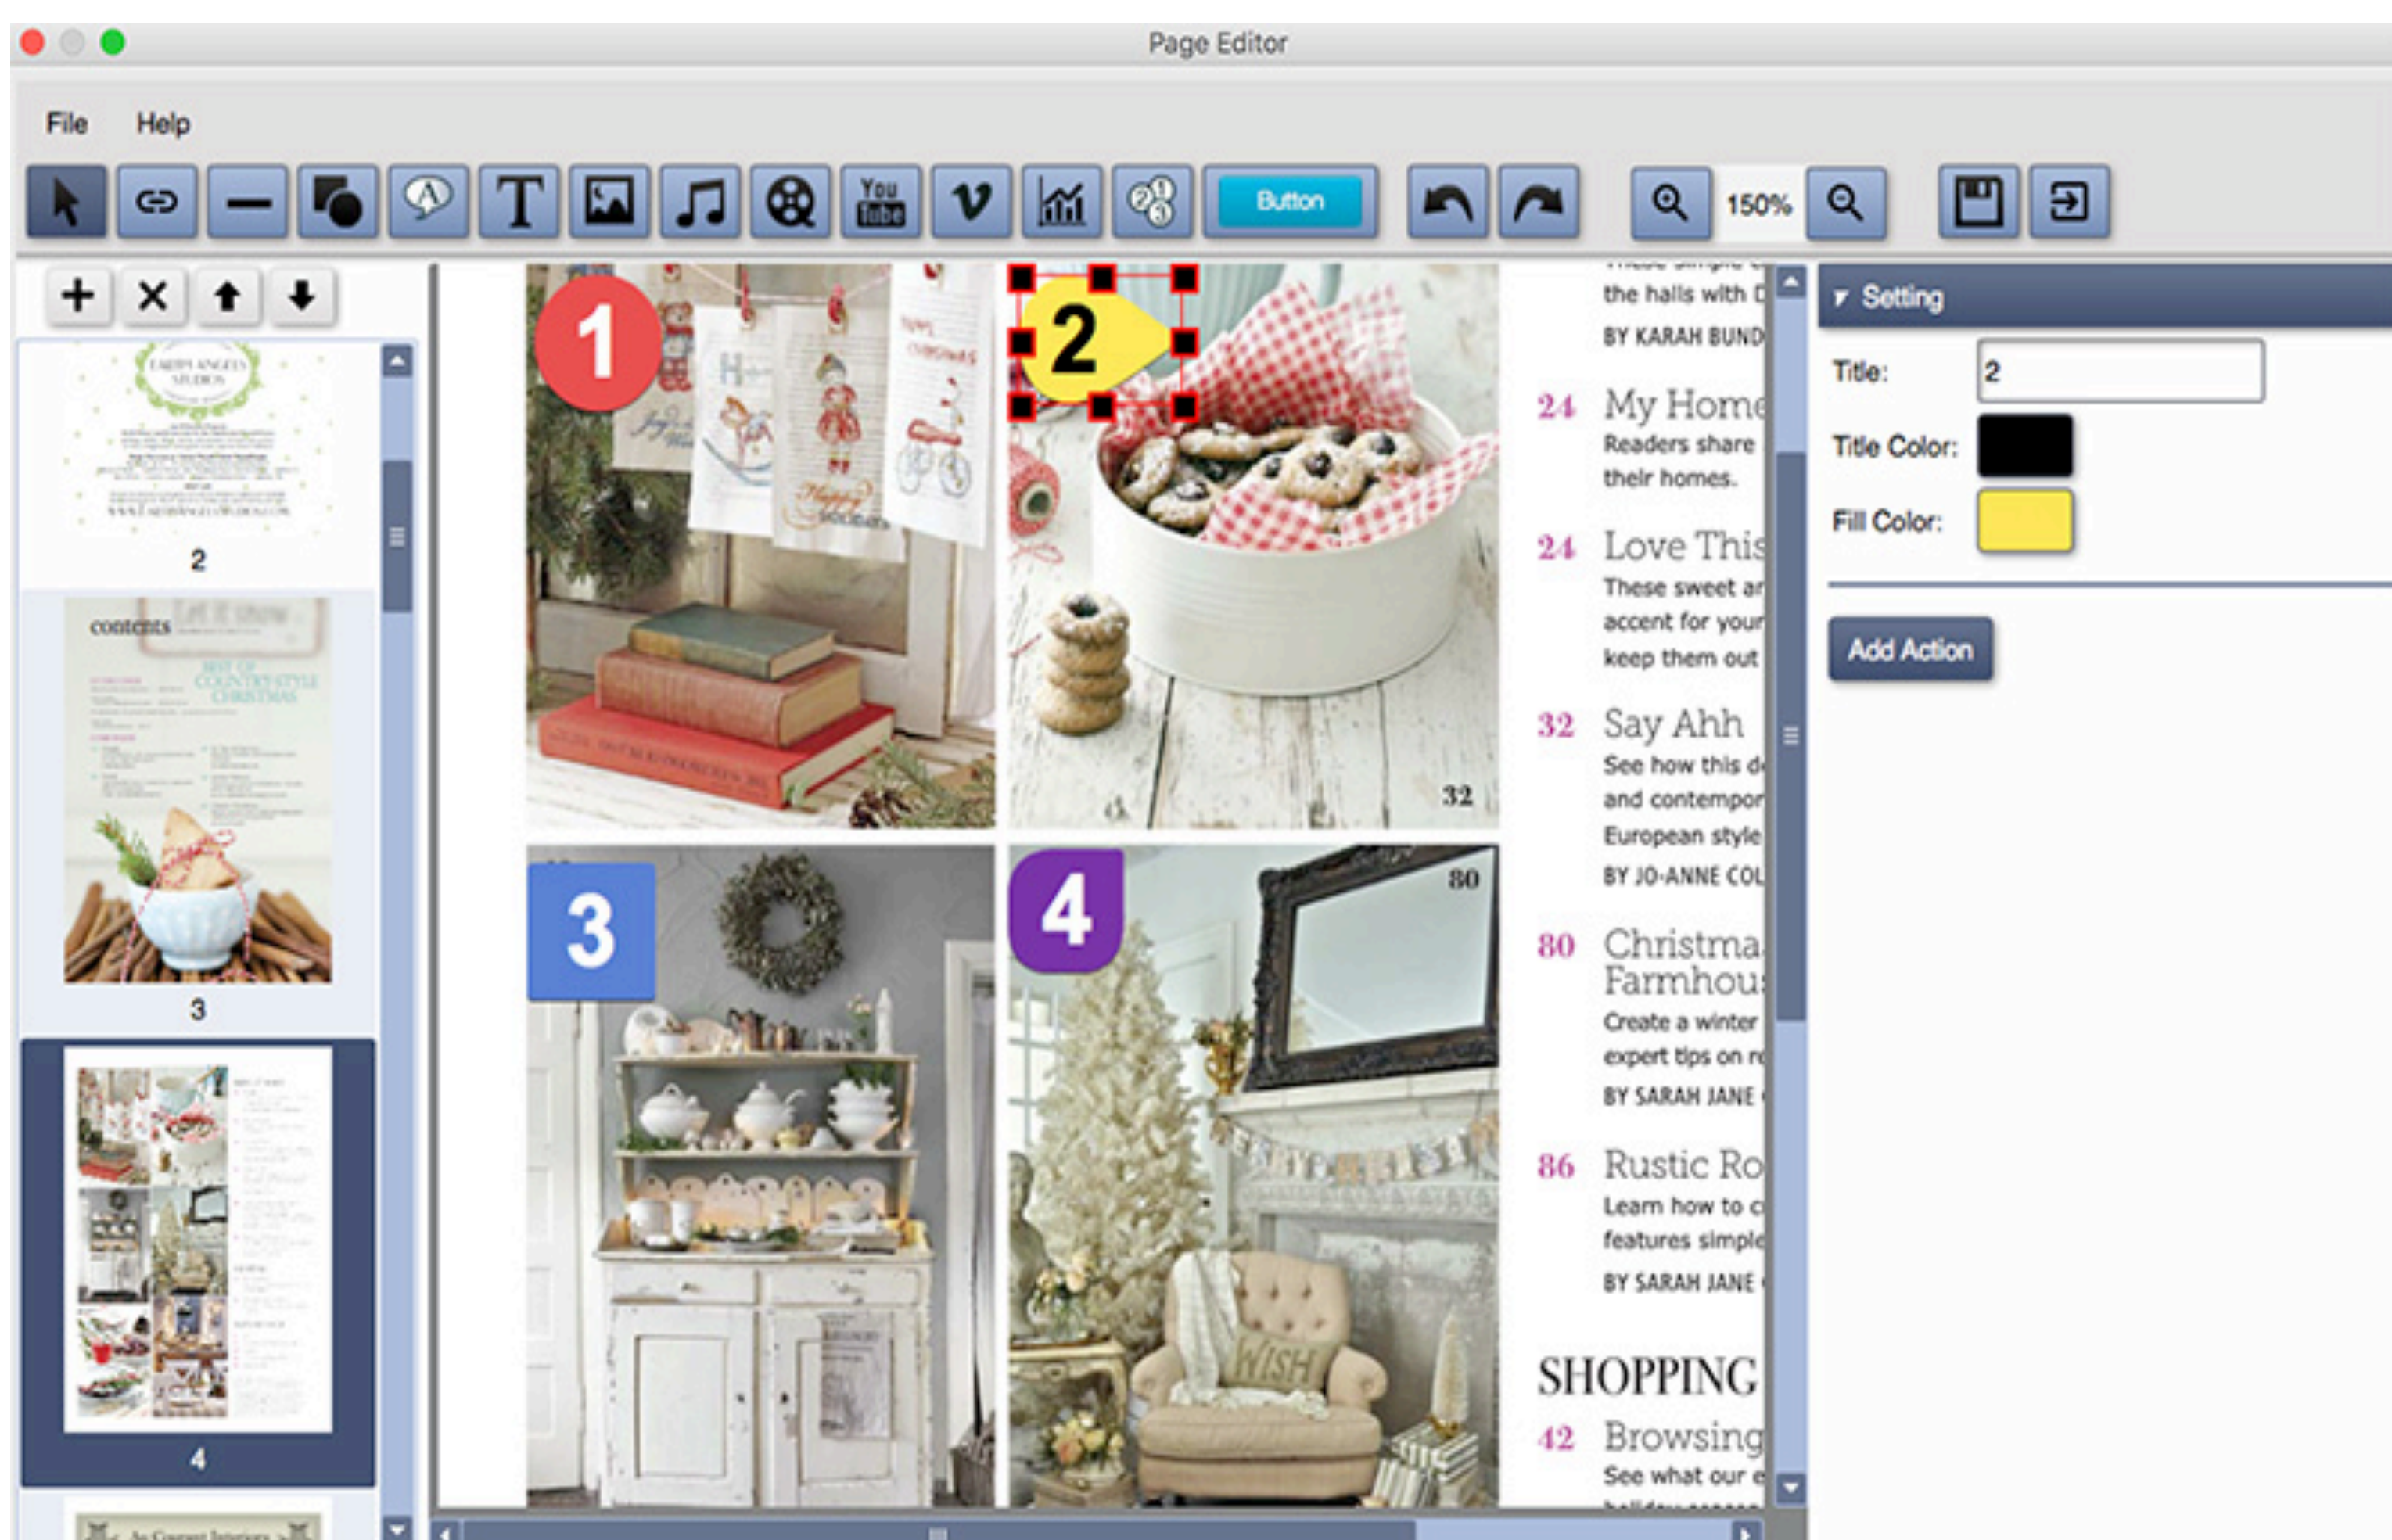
Page Editor

File Help

Button

150%

2

contents

3

4

1

2

32

3

4

80

the halls with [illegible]

BY KARAH BUND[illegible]

24 My Home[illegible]
Readers share their homes.

24 Love This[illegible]
These sweet ar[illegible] accent for your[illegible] keep them out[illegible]

32 Say Ahh
See how this d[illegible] and contempor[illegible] European style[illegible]
BY JO-ANNE COL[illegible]

80 Christma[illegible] Farmhou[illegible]
Create a winter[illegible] expert tips on r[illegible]
BY SARAH JANE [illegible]

86 Rustic Ro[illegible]
Learn how to c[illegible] features simple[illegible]
BY SARAH JANE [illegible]

SHOPPING

42 Browsing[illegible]
See what our e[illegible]

Setting

Title: 2

Title Color:

Fill Color:

Add Action